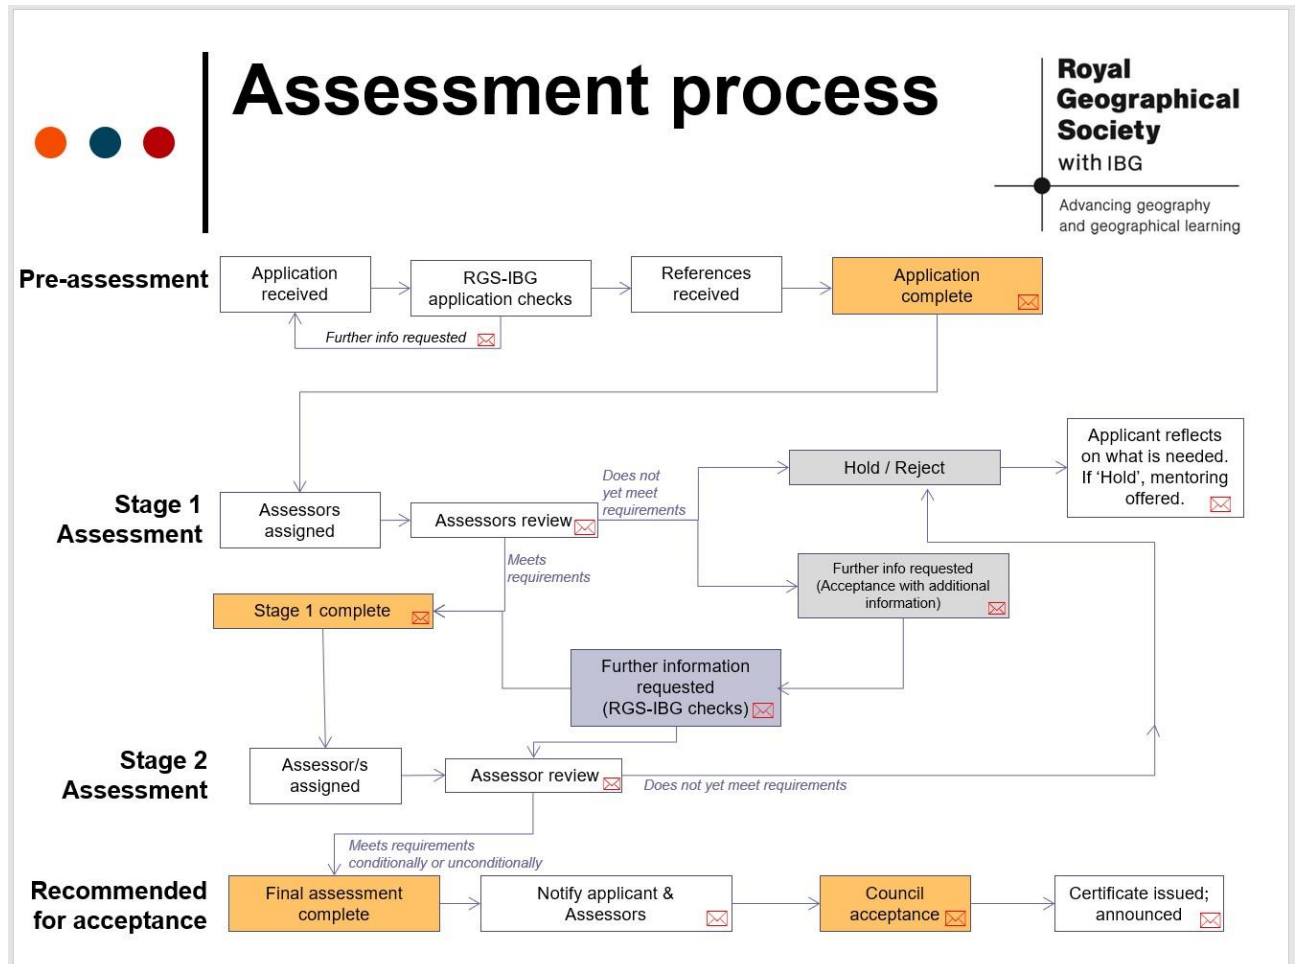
Assessment process

Royal Geographical Society with IBG

Advancing geography and geographical learning

Pre-assessment

Application received

RGS-IBG application checks

References received

Application complete

Further info requested

Stage 1 Assessment

Assessors assigned

Assessors review

Does not yet meet requirements

Hold / Reject

Applicant reflects on what is needed. If 'Hold', mentoring offered.

Meets requirements

Further info requested (Acceptance with additional information)

Stage 1 complete

Further information requested (RGS-IBG checks)

Stage 2 Assessment

Assessor/s assigned

Assessor review

Does not yet meet requirements

Meets requirements conditionally or unconditionally

Recommended for acceptance

Final assessment complete

Notify applicant & Assessors

Council acceptance

Certificate issued; announced